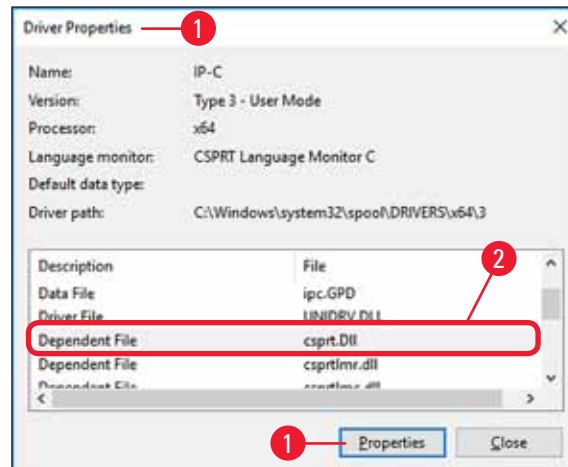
Driver Properties
1
×

Name: IP-C
Version: Type 3 - User Mode
Processor: x64
Language monitor: CSPRT Language Monitor C
Default data type:
Driver path: C:\Windows\system32\spool\DRIVERS\x64\3

2

| Description | File |
|---|---|
| Data File | ipc.GPD |
| Driver File | UNIDRV.DLL |
| Dependent File | csprt.Dll |
| Dependent File | csprtlmr.dll |
| Dependent File | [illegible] |

1
Properties
Close